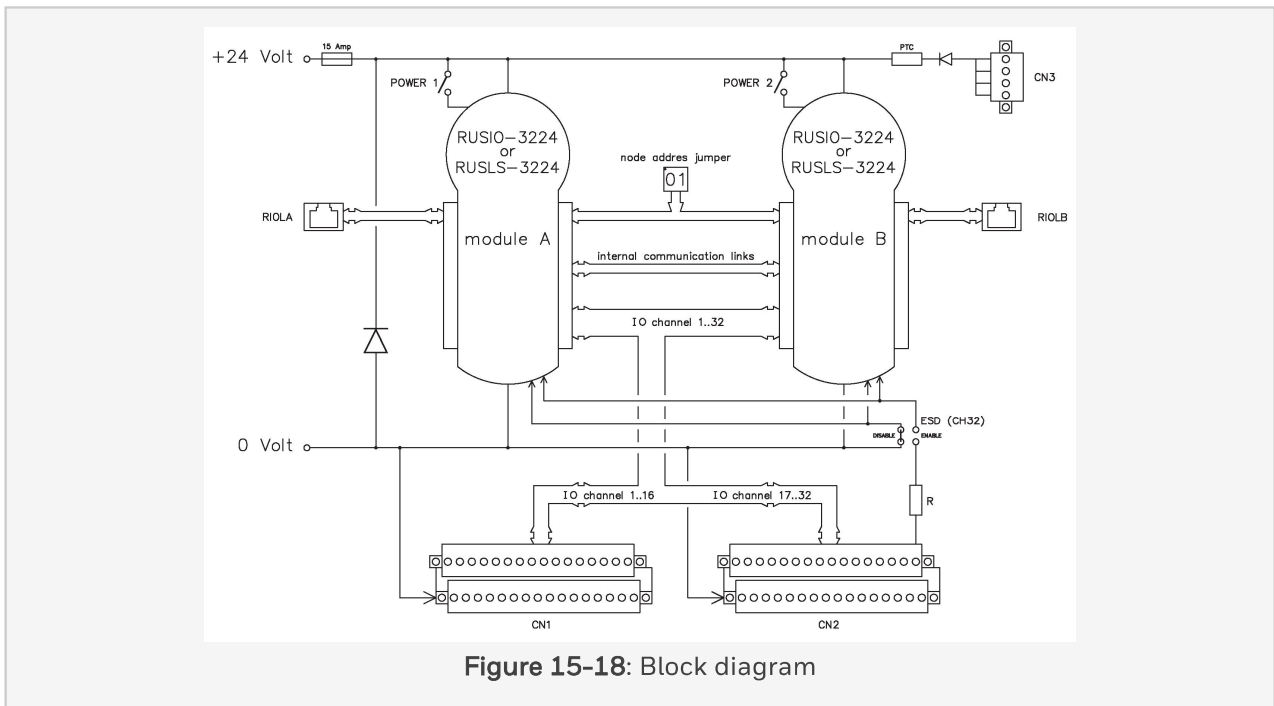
+24 Volt

15 Amp

PTC

CN3

POWER 1

POWER 2

RUSIO–3224
or
RUSLS–3224

node addres jumper

01

RUSIO–3224
or
RUSLS–3224

RIOLA

module A

module B

RIOLB

internal communication links

IO channel 1..32

ESD (CH32)

DISABLE

ENABLE

0 Volt

IO channel 1..16

IO channel 17..32

R

CN1

CN2

Figure 15-18: Block diagram